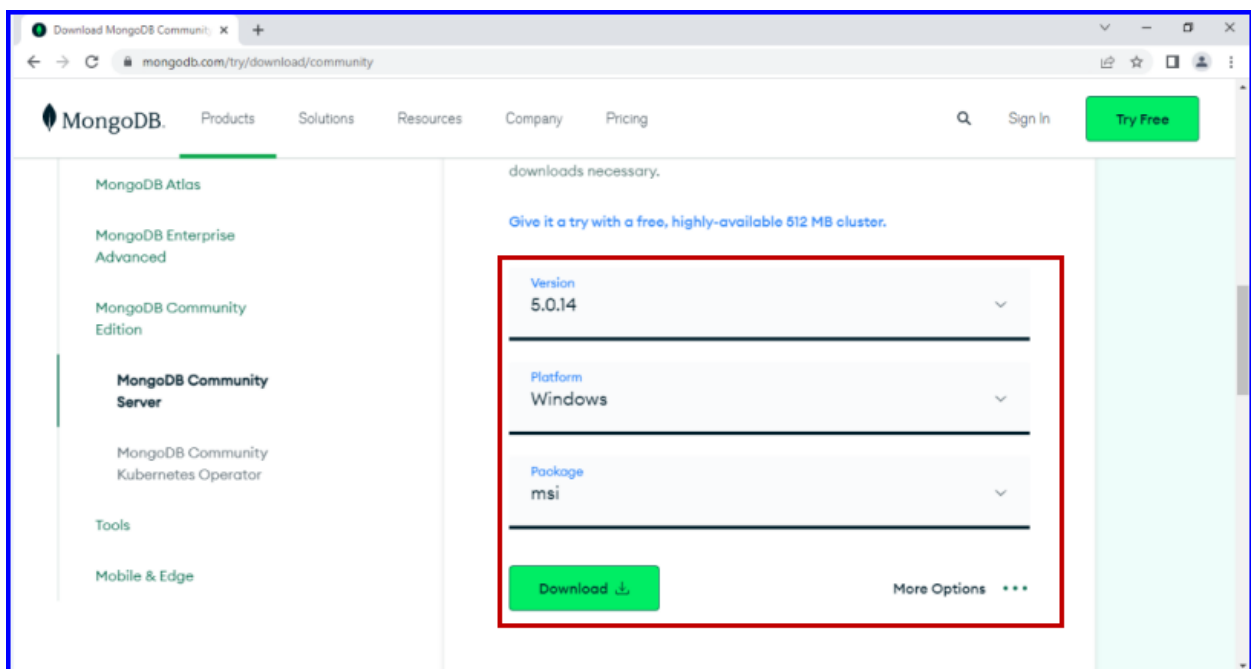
Download MongoDB Communit

mongodb.com/try/download/community

MongoDB. Products Solutions Resources Company Pricing Sign In Try Free

MongoDB Atlas

MongoDB Enterprise Advanced

MongoDB Community Edition

MongoDB Community Server

MongoDB Community Kubernetes Operator

Tools

Mobile & Edge

downloads necessary.

Give it a try with a free, highly-available 512 MB cluster.

Version
5.0.14

Platform
Windows

Package
msi

Download

More Options •••